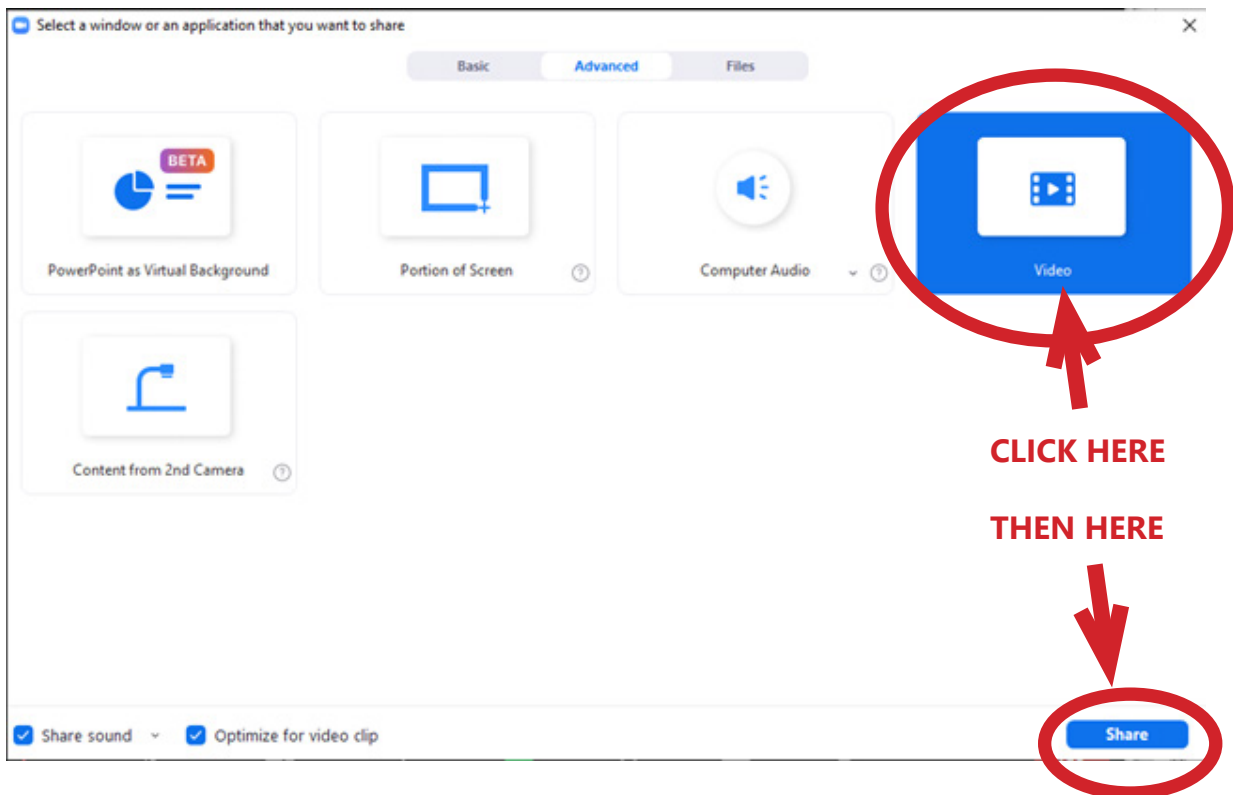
Select a window or an application that you want to share

Basic Advanced Files

BETA

PowerPoint as Virtual Background

Portion of Screen

Computer Audio

Video

Content from 2nd Camera

CLICK HERE

THEN HERE

Share sound

Optimize for video clip

Share